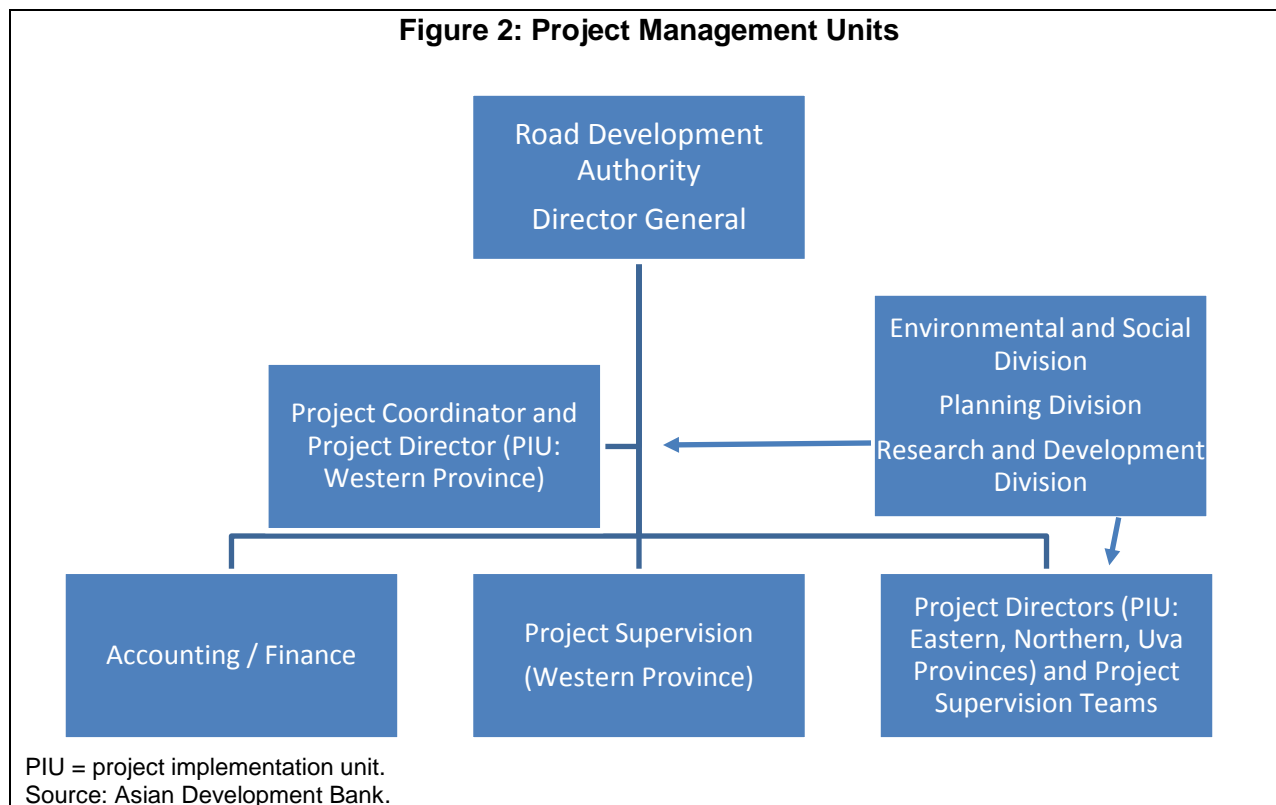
Figure 2: Project Management Units

Road Development Authority
Director General

Environmental and Social Division
Planning Division
Research and Development Division

Project Coordinator and Project Director (PIU: Western Province)

Accounting / Finance

Project Supervision
(Western Province)

Project Directors (PIU: Eastern, Northern, Uva Provinces) and Project Supervision Teams

PIU = project implementation unit.
Source: Asian Development Bank.